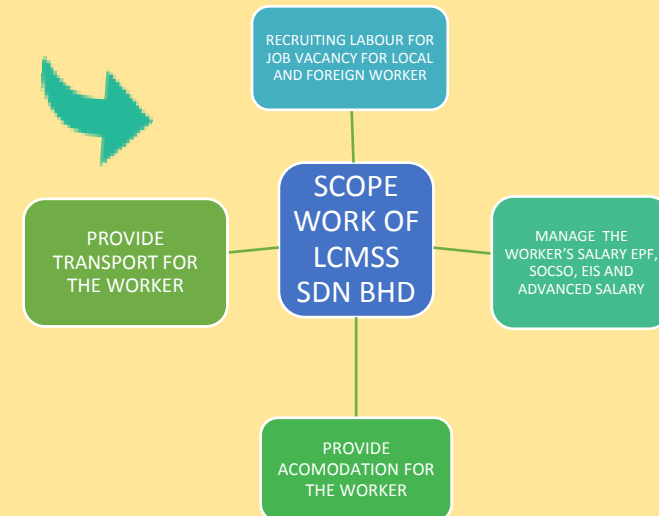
RECRUITING LABOUR FOR JOB VACANCY FOR LOCAL AND FOREIGN WORKER

PROVIDE TRANSPORT FOR THE WORKER

SCOPE WORK OF LCMSS SDN BHD

MANAGE THE WORKER'S SALARY EPF, SOCSO, EIS AND ADVANCED SALARY

PROVIDE ACOMODATION FOR THE WORKER